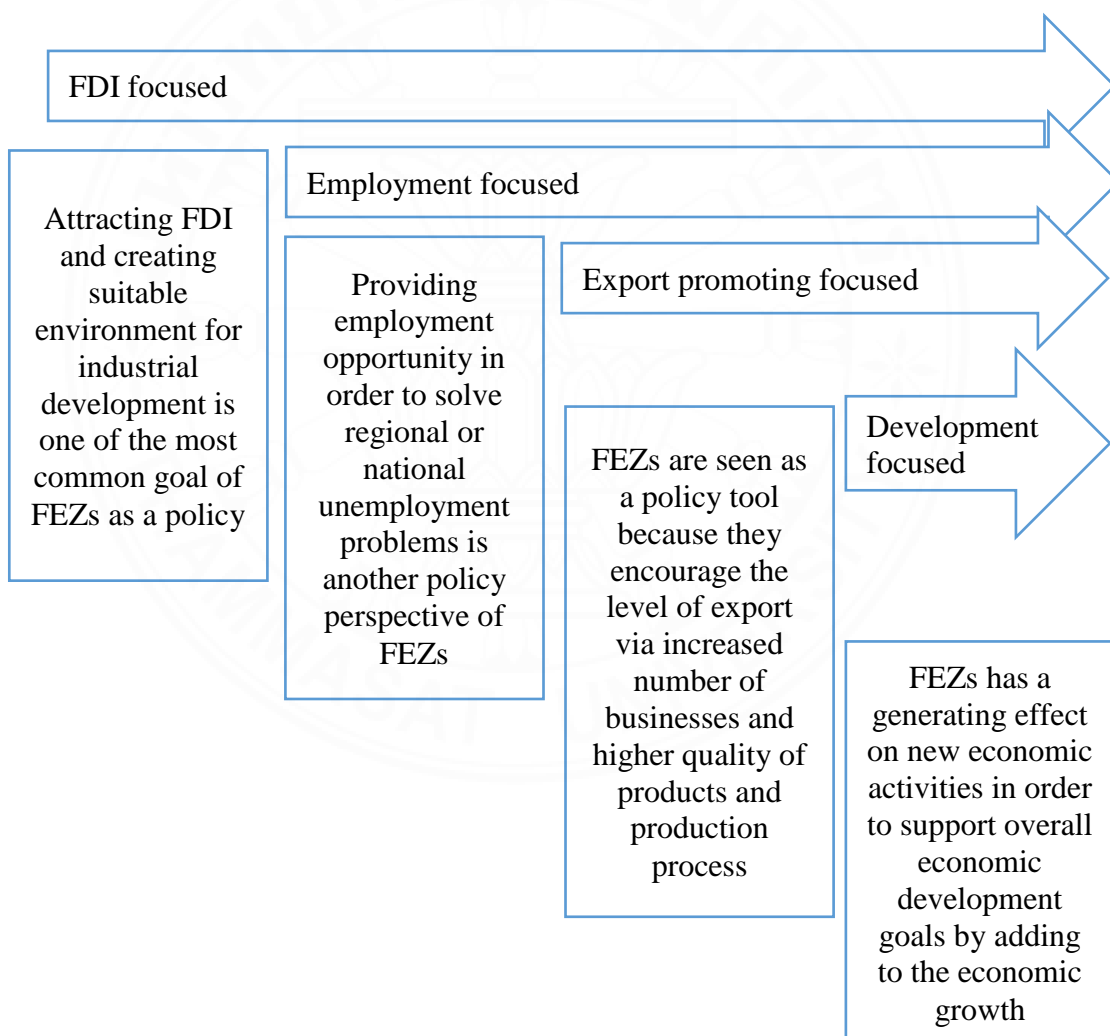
FDI focused

Attracting FDI and creating suitable environment for industrial development is one of the most common goal of FEZs as a policy

Employment focused

Providing employment opportunity in order to solve regional or national unemployment problems is another policy perspective of FEZs

Export promoting focused

FEZs are seen as a policy tool because they encourage the level of export via increased number of businesses and higher quality of products and production process

Development focused

FEZs has a generating effect on new economic activities in order to support overall economic development goals by adding to the economic growth